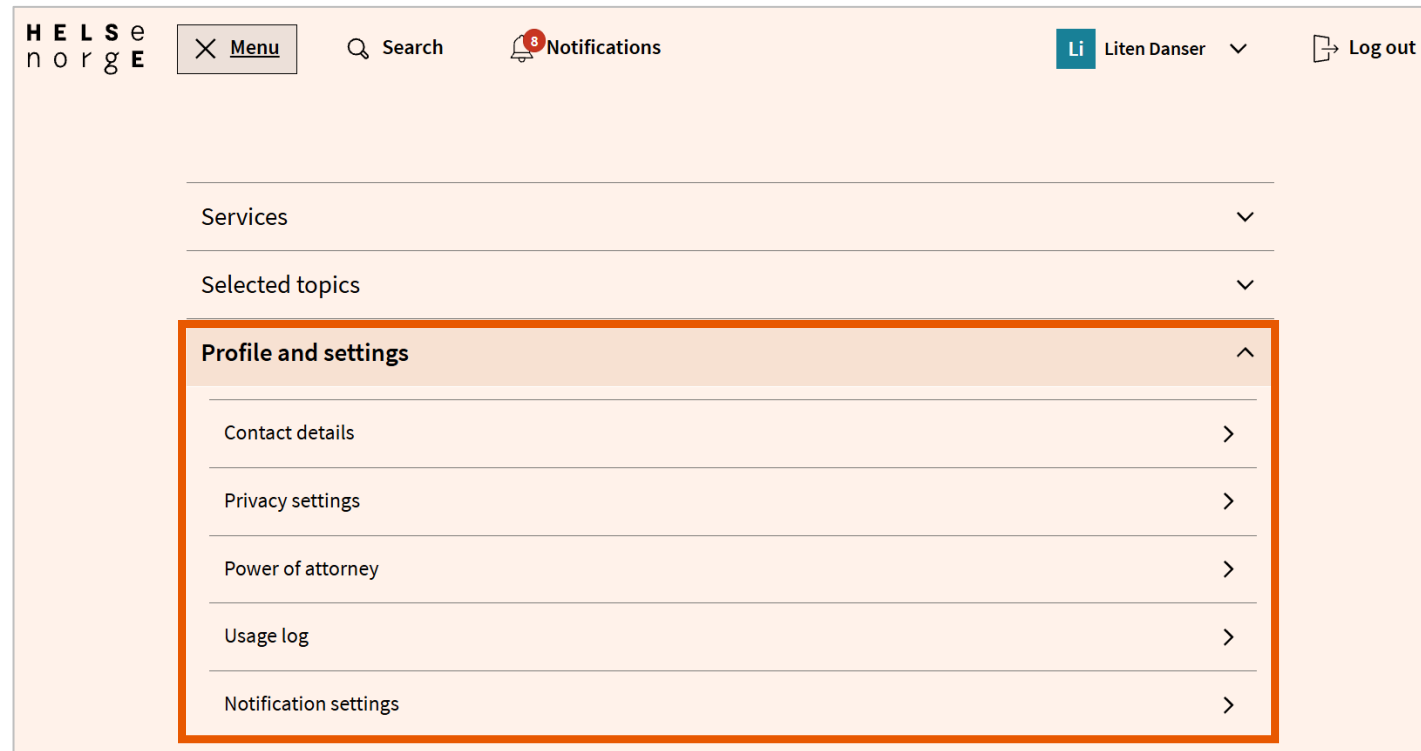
HELSe
norgE

Menu

Search

8 Notifications

Li Liten Danser

Log out

Services

Selected topics

Profile and settings

Contact details

Privacy settings

Power of attorney

Usage log

Notification settings